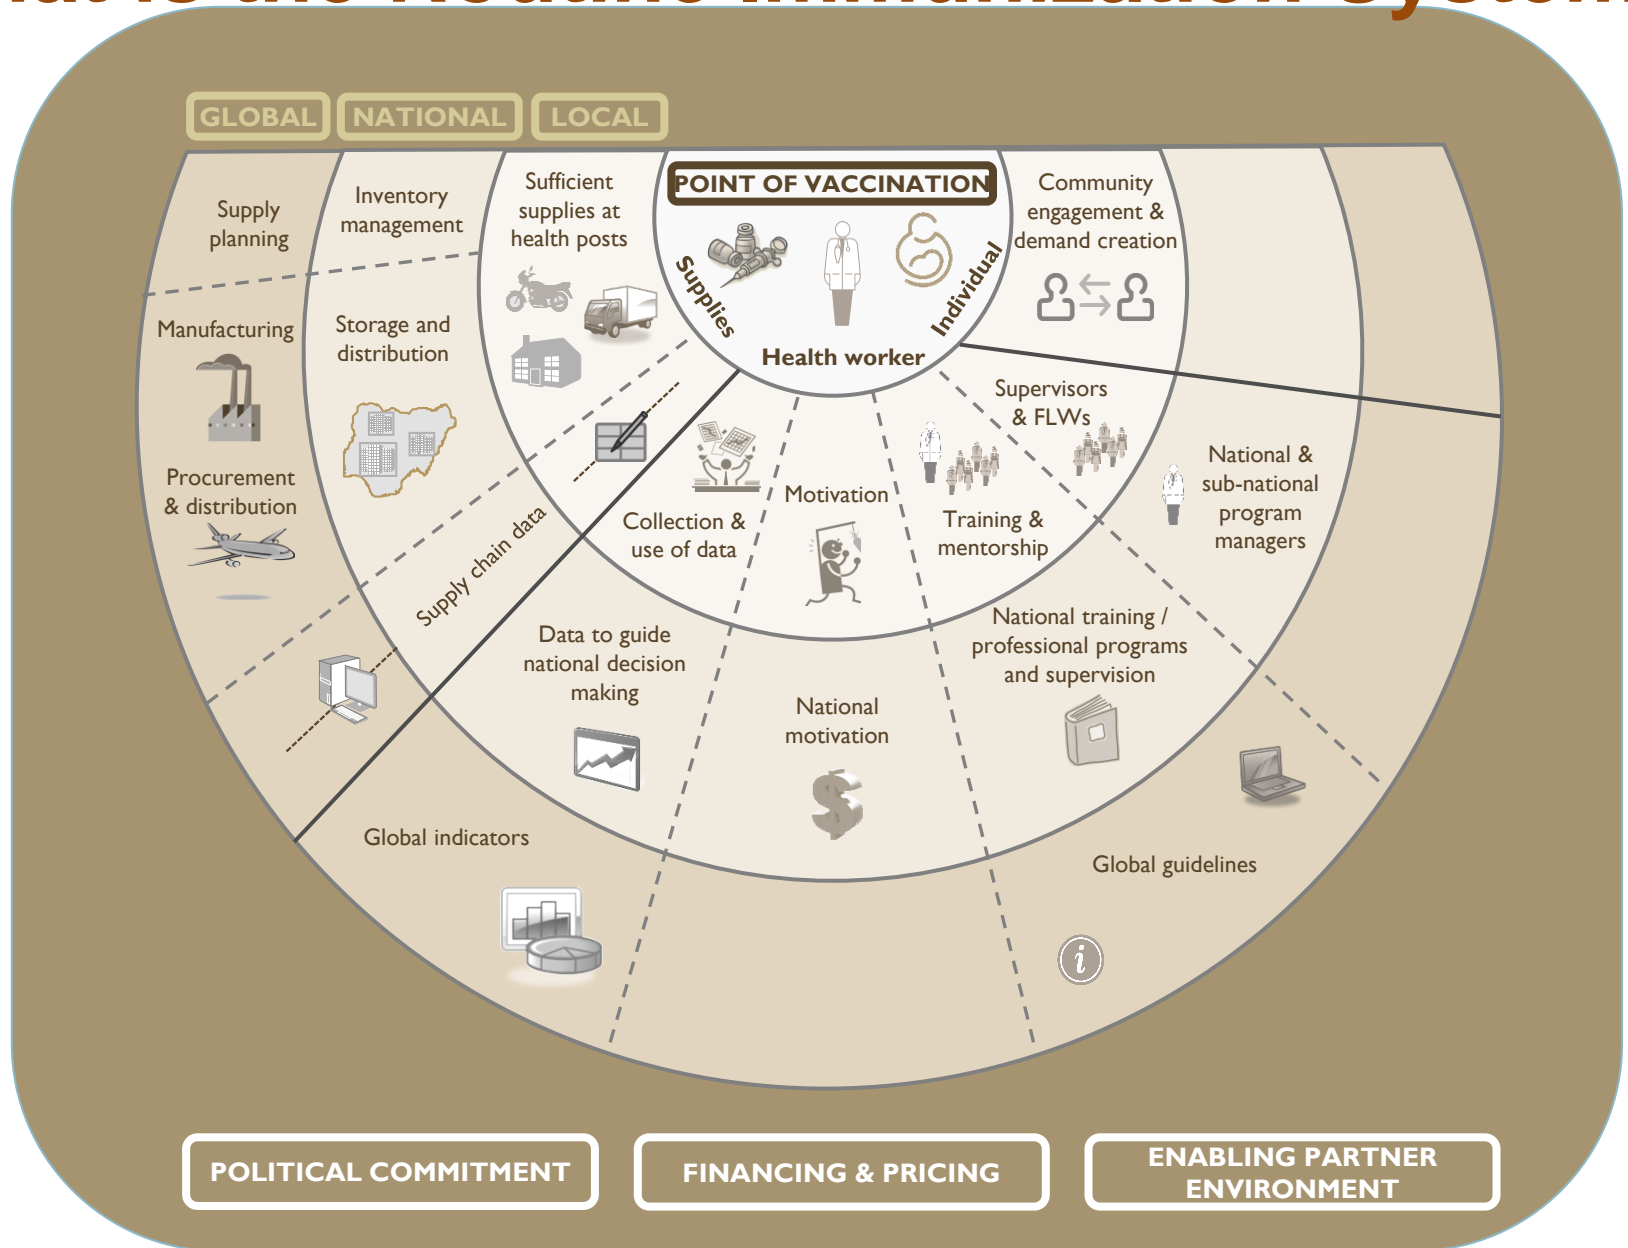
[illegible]

GLOBAL NATIONAL LOCAL

Supply planning

Inventory management

Sufficient supplies at health posts

POINT OF VACCINATION

Supplies

Individual

Health worker

Community engagement & demand creation

Manufacturing

Storage and distribution

Procurement & distribution

Supply chain data

Collection & use of data

Motivation

Supervisors & FLWs

Training & mentorship

National & sub-national program managers

Data to guide national decision making

National motivation

National training / professional programs and supervision

Global indicators

Global guidelines

POLITICAL COMMITMENT

FINANCING & PRICING

ENABLING PARTNER ENVIRONMENT